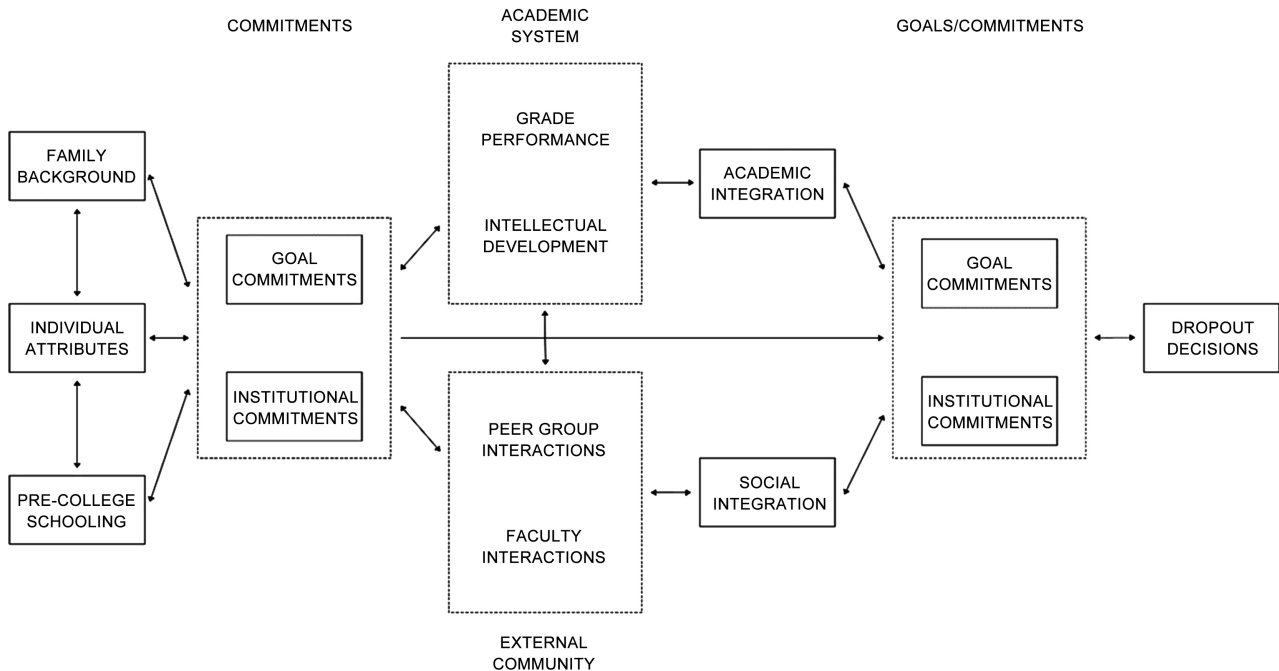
COMMITMENTS

ACADEMIC SYSTEM

GOALS/COMMITMENTS

FAMILY BACKGROUND

INDIVIDUAL ATTRIBUTES

PRE-COLLEGE SCHOOLING

GOAL COMMITMENTS

INSTITUTIONAL COMMITMENTS

GRADE PERFORMANCE

INTELLECTUAL DEVELOPMENT

PEER GROUP INTERACTIONS

FACULTY INTERACTIONS

ACADEMIC INTEGRATION

SOCIAL INTEGRATION

GOAL COMMITMENTS

INSTITUTIONAL COMMITMENTS

DROPOUT DECISIONS

EXTERNAL COMMUNITY